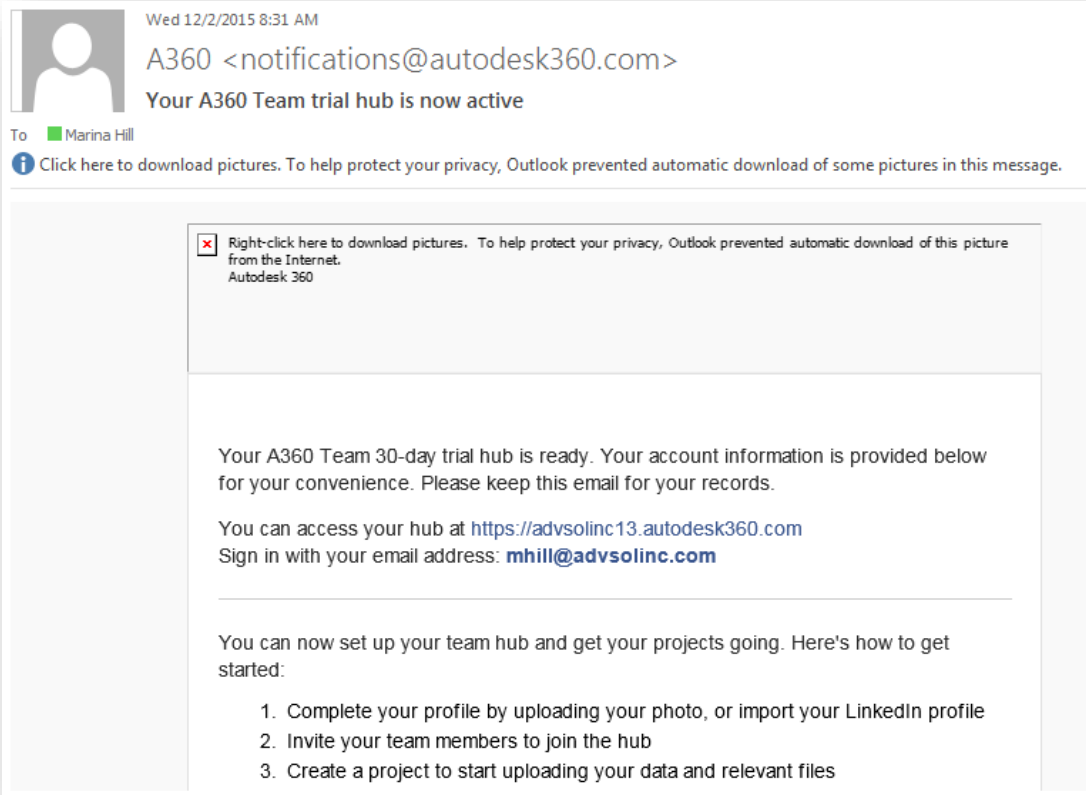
Wed 12/2/2015 8:31 AM

A360 <notifications@autodesk360.com>

Your A360 Team trial hub is now active

To Marina Hill

Click here to download pictures. To help protect your privacy, Outlook prevented automatic download of some pictures in this message.

Right-click here to download pictures. To help protect your privacy, Outlook prevented automatic download of this picture from the Internet.
Autodesk 360

Your A360 Team 30-day trial hub is ready. Your account information is provided below for your convenience. Please keep this email for your records.

You can access your hub at https://advsolinc13.autodesk360.com
Sign in with your email address: mhill@advsolinc.com

You can now set up your team hub and get your projects going. Here's how to get started:

1. Complete your profile by uploading your photo, or import your LinkedIn profile
2. Invite your team members to join the hub
3. Create a project to start uploading your data and relevant files